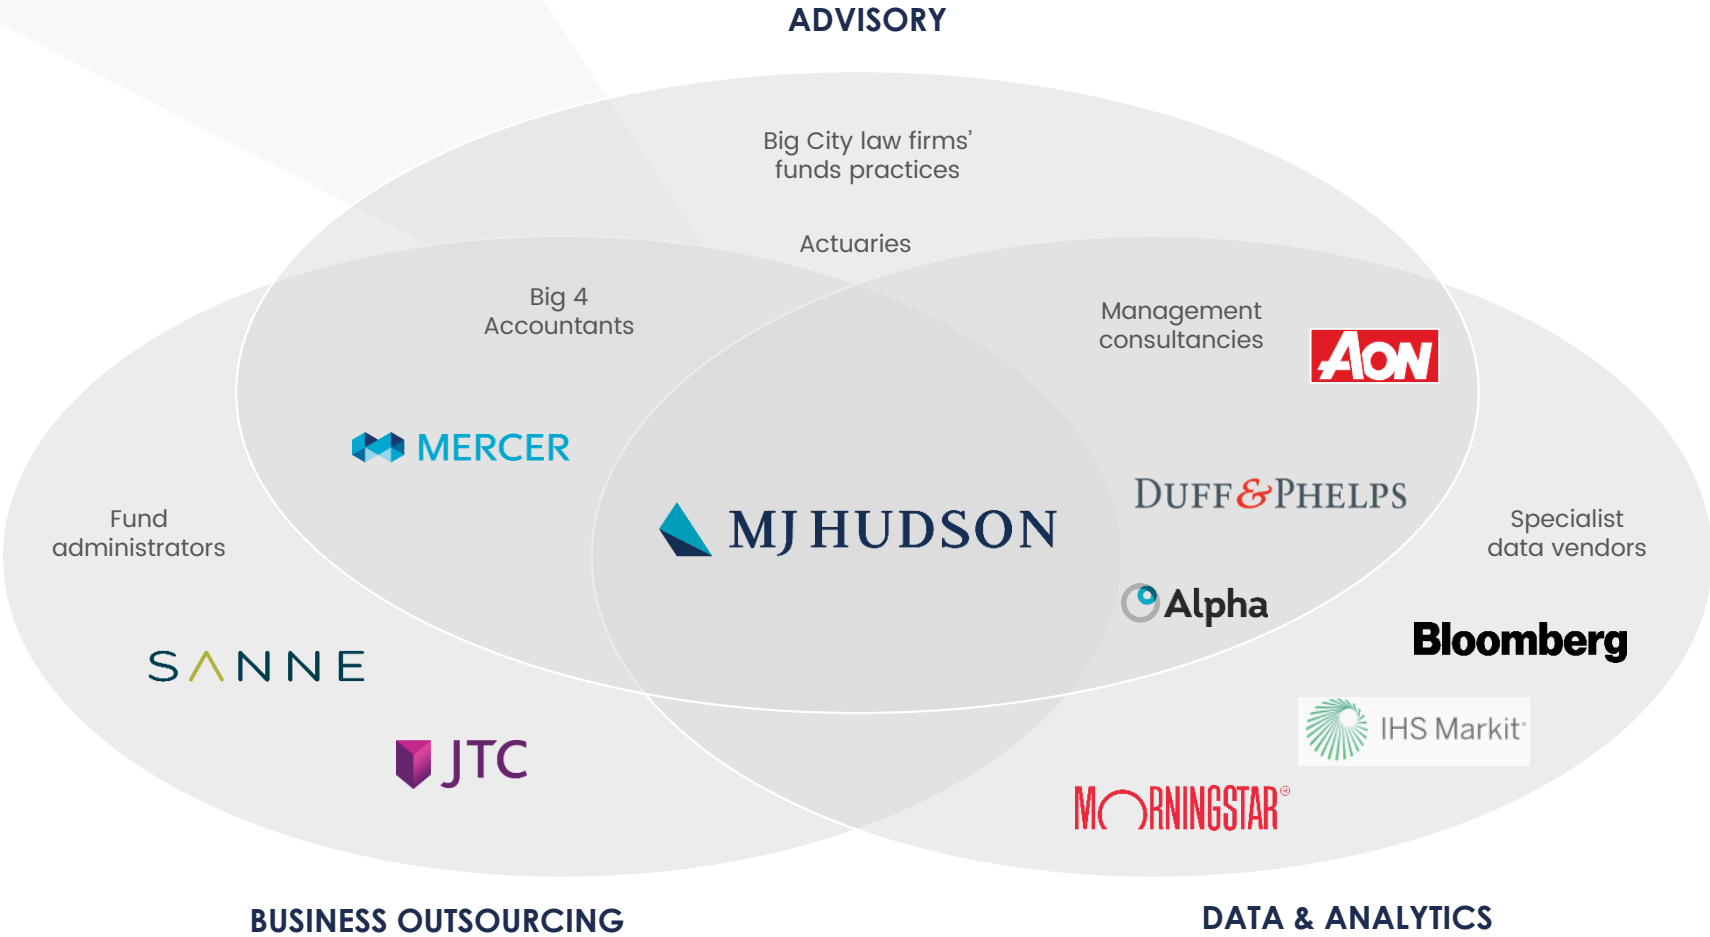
ADVISORY

Big City law firms' funds practices

Actuaries

Big 4 Accountants

Management consultancies

AON

MERCER

MJ HUDSON

DUFF & PHELPS

Fund administrators

Specialist data vendors

Alpha

Bloomberg

SANNE

IHS Markit

JTC

MORNINGSTAR

BUSINESS OUTSOURCING

DATA & ANALYTICS